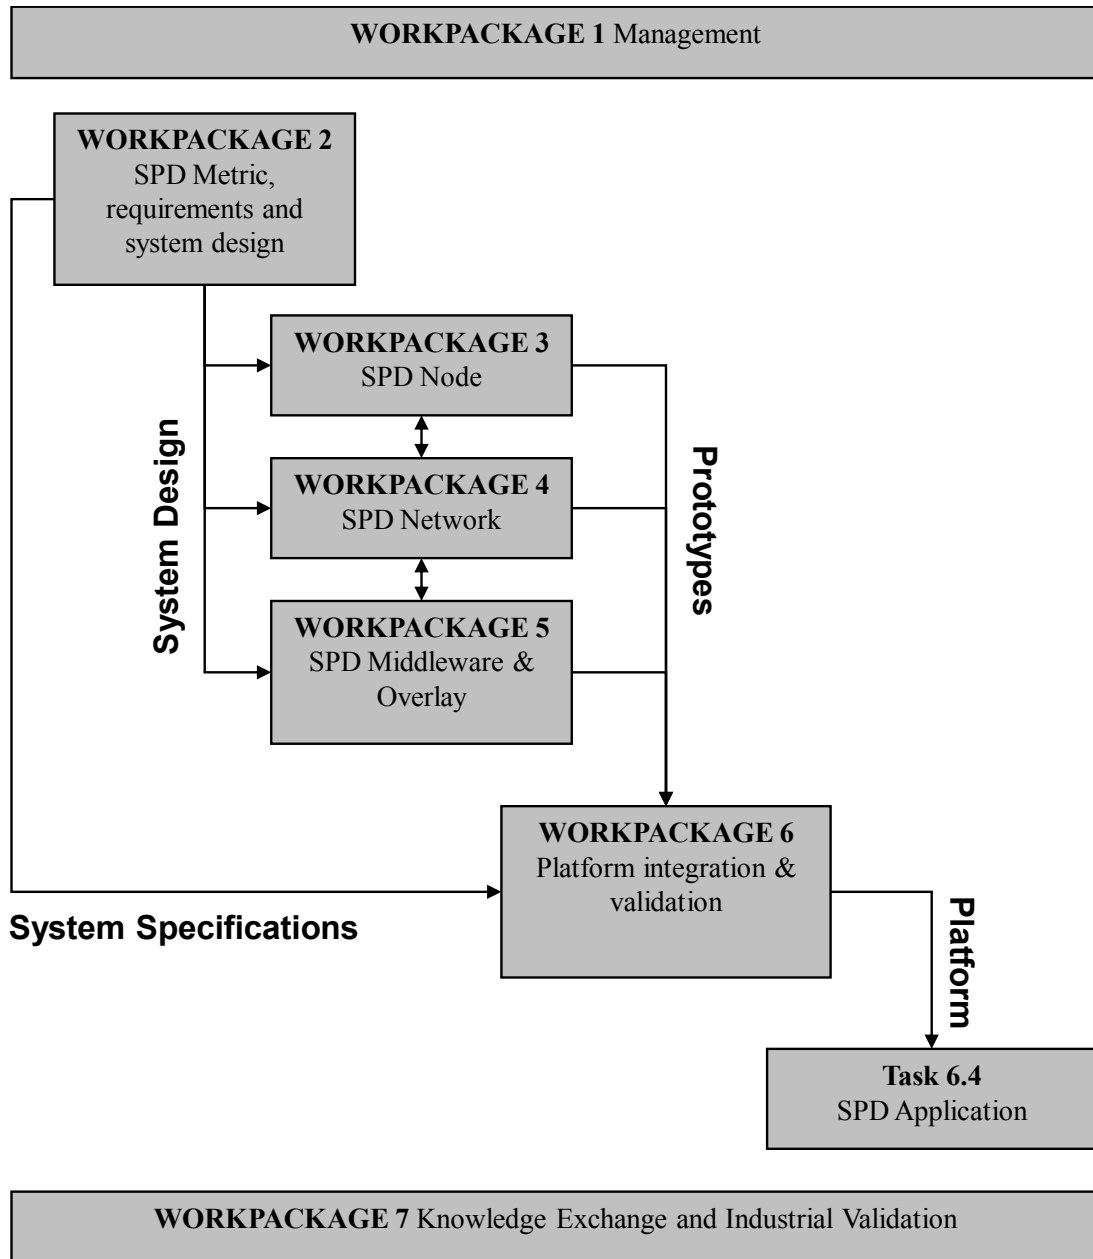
**WORKPACKAGE 1** Management

**WORKPACKAGE 2**
SPD Metric, requirements and system design

System Design

**WORKPACKAGE 3**
SPD Node

**WORKPACKAGE 4**
SPD Network

**WORKPACKAGE 5**
SPD Middleware & Overlay

Prototypes

**WORKPACKAGE 6**
Platform integration & validation

System Specifications

Platform

**Task 6.4**
SPD Application

**WORKPACKAGE 7** Knowledge Exchange and Industrial Validation